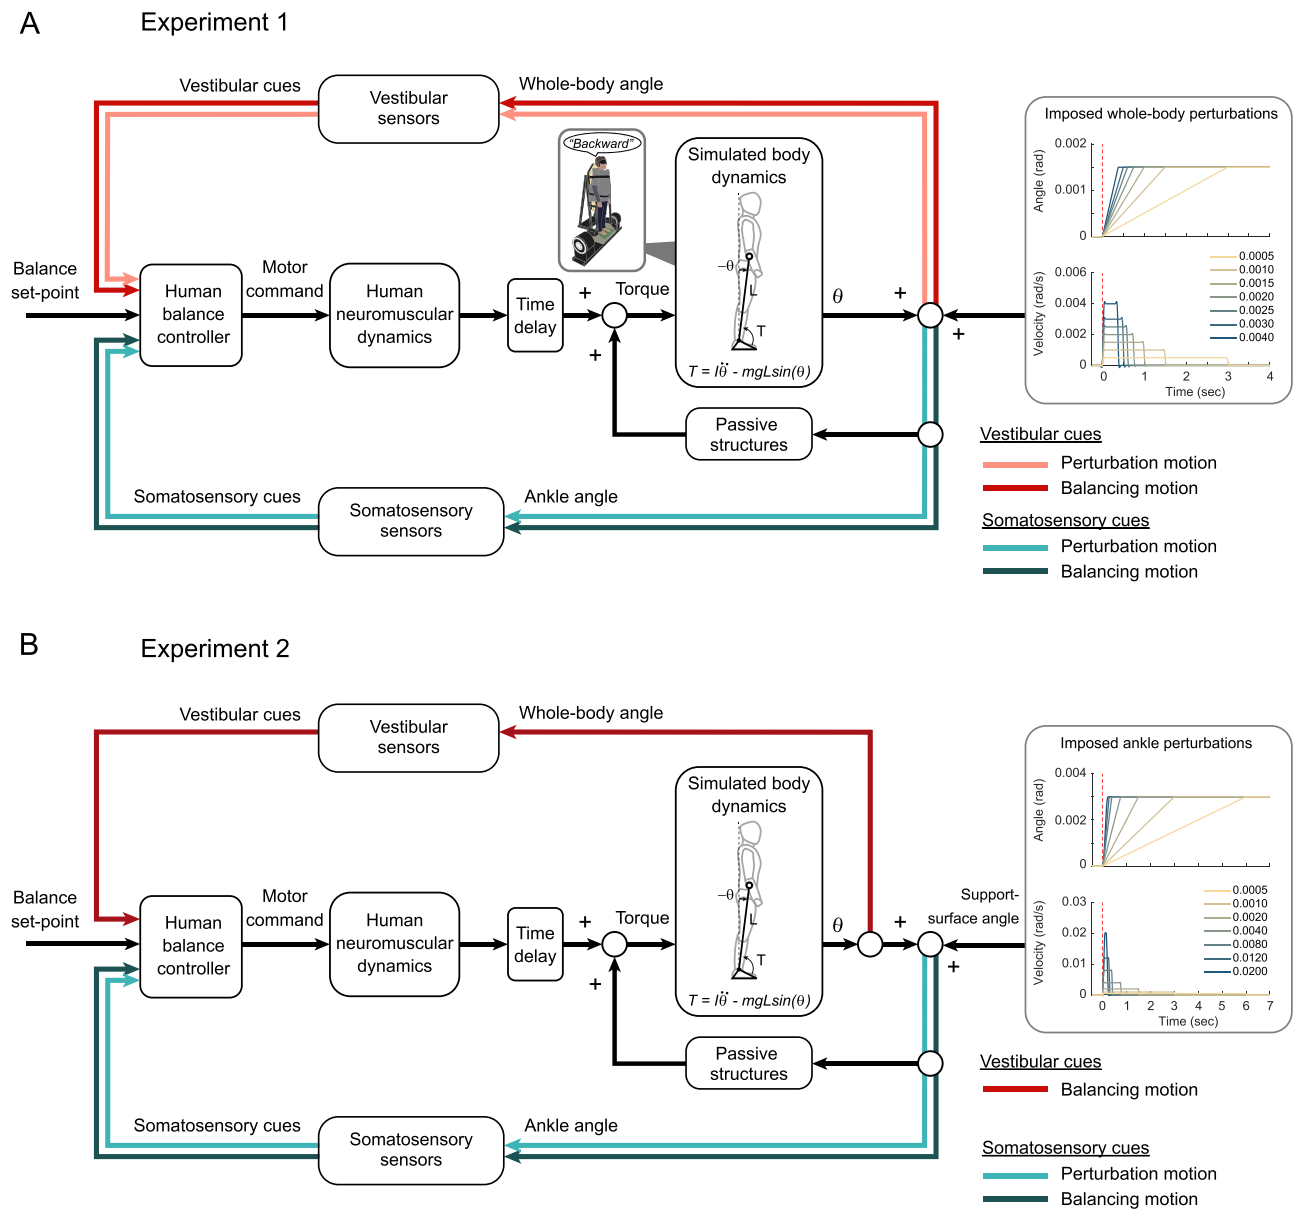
A Experiment 1

Vestibular cues
Vestibular sensors
Whole-body angle

"Backward"

Simulated body dynamics

$-\theta$
L
T
$T = I\ddot{\theta} - mgLsin(\theta)$

Balance set-point
Human balance controller
Motor command
Human neuromuscular dynamics
Time delay
+
Torque
+
$\theta$
+
+

Passive structures

Somatosensory cues
Somatosensory sensors
Ankle angle

Imposed whole-body perturbations
Angle (rad)
0.002
0.001
0
Velocity (rad/s)
0.006
0.004
0.002
0
0 1 2 3 4
Time (sec)
0.0005
0.0010
0.0015
0.0020
0.0025
0.0030
0.0040

Vestibular cues
Perturbation motion
Balancing motion
Somatosensory cues
Perturbation motion
Balancing motion

B Experiment 2

Vestibular cues
Vestibular sensors
Whole-body angle

Simulated body dynamics
$-\theta$
L
T
$T = I\ddot{\theta} - mgLsin(\theta)$

Balance set-point
Human balance controller
Motor command
Human neuromuscular dynamics
Time delay
+
Torque
+
$\theta$
+
Support-surface angle
+

Passive structures

Somatosensory cues
Somatosensory sensors
Ankle angle

Imposed ankle perturbations
Angle (rad)
0.004
0.002
0
Velocity (rad/s)
0.03
0.02
0.01
0
0 1 2 3 4 5 6 7
Time (sec)
0.0005
0.0010
0.0020
0.0040
0.0080
0.0120
0.0200

Vestibular cues
Balancing motion
Somatosensory cues
Perturbation motion
Balancing motion